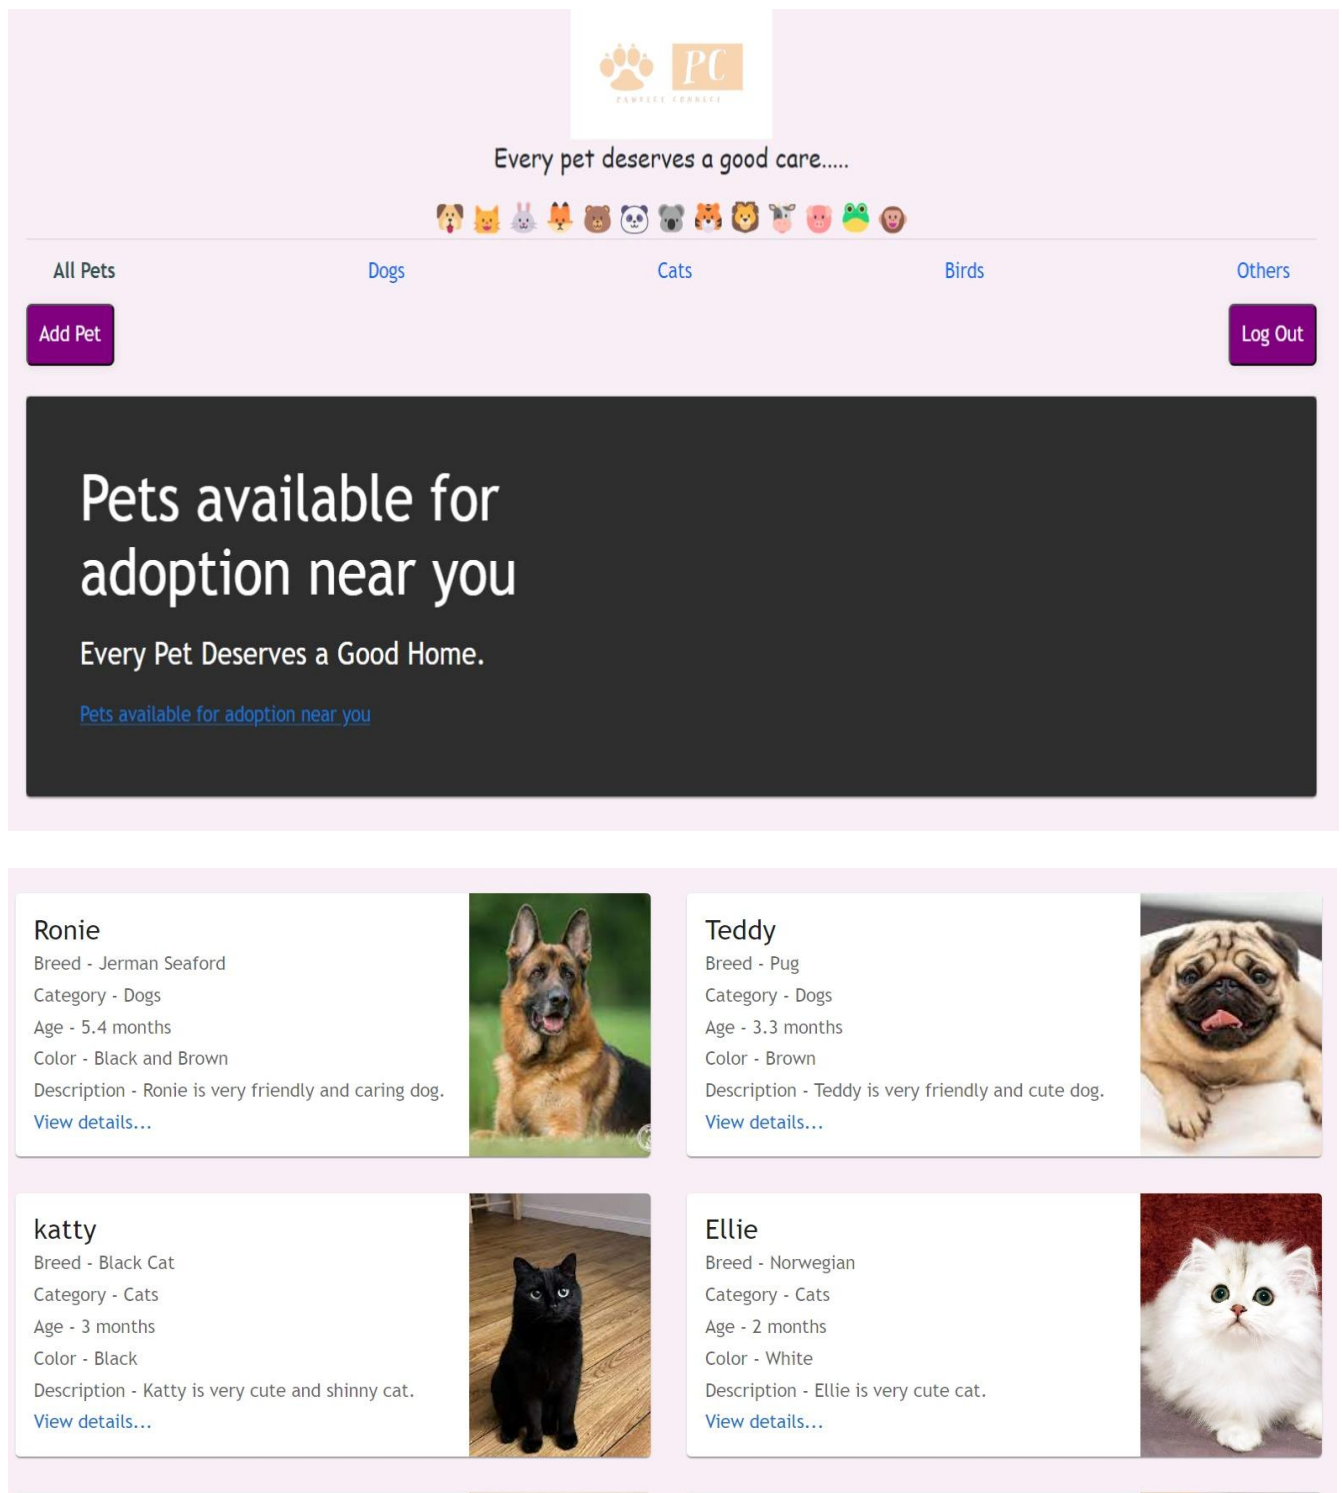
PC

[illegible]

Every pet deserves a good care.....

🐶🐱🐰🦊🐻🐼🐨🐯🦁🐮🐷🐸🐵

All Pets Dogs Cats Birds Others

Add Pet

Log Out

Pets available for adoption near you

Every Pet Deserves a Good Home.

Pets available for adoption near you

Ronie
Breed - Jerman Seaford
Category - Dogs
Age - 5.4 months
Color - Black and Brown
Description - Ronie is very friendly and caring dog.
View details...

Teddy
Breed - Pug
Category - Dogs
Age - 3.3 months
Color - Brown
Description - Teddy is very friendly and cute dog.
View details...

katty
Breed - Black Cat
Category - Cats
Age - 3 months
Color - Black
Description - Katty is very cute and shinny cat.
View details...

Ellie
Breed - Norwegian
Category - Cats
Age - 2 months
Color - White
Description - Ellie is very cute cat.
View details...